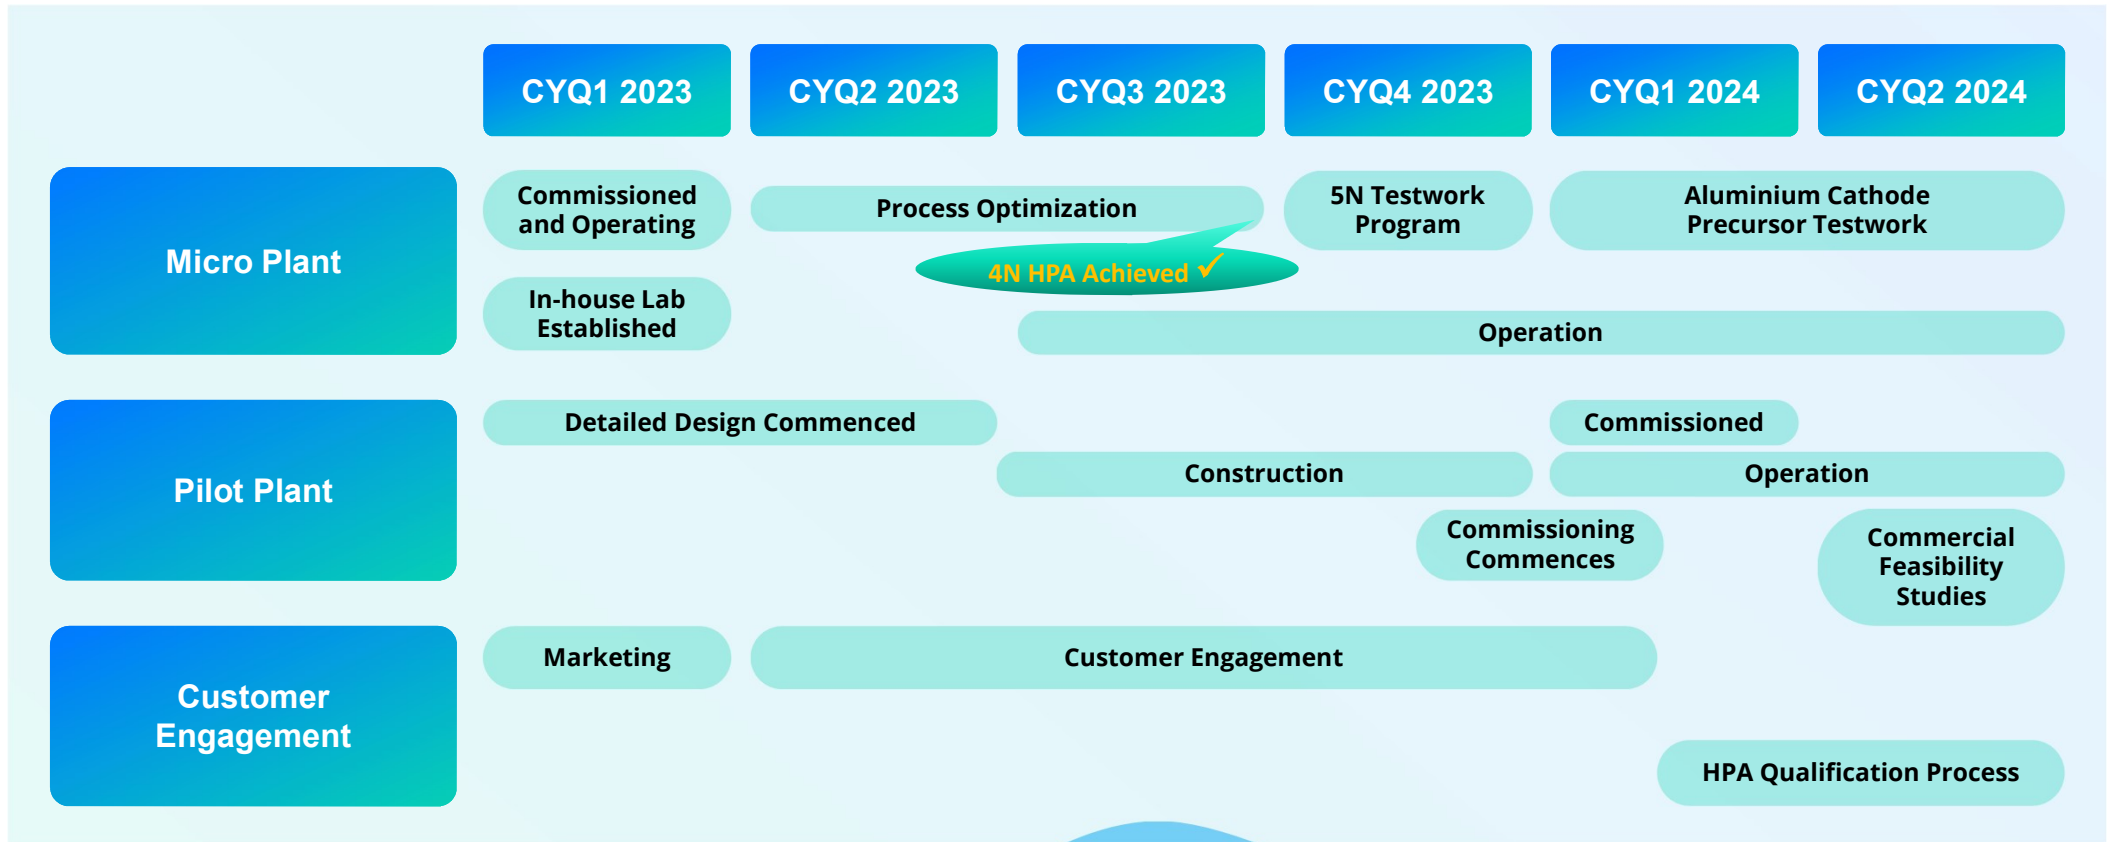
CYQ1 2023
CYQ2 2023
CYQ3 2023
CYQ4 2023
CYQ1 2024
CYQ2 2024

Micro Plant

Commissioned and Operating

Process Optimization

5N Testwork Program

Aluminium Cathode Precursor Testwork

4N HPA Achieved ✓

In-house Lab Established

Operation

Pilot Plant

Detailed Design Commenced

Commissioned

Construction

Operation

Commissioning Commences

Commercial Feasibility Studies

Customer Engagement

Marketing

Customer Engagement

HPA Qualification Process